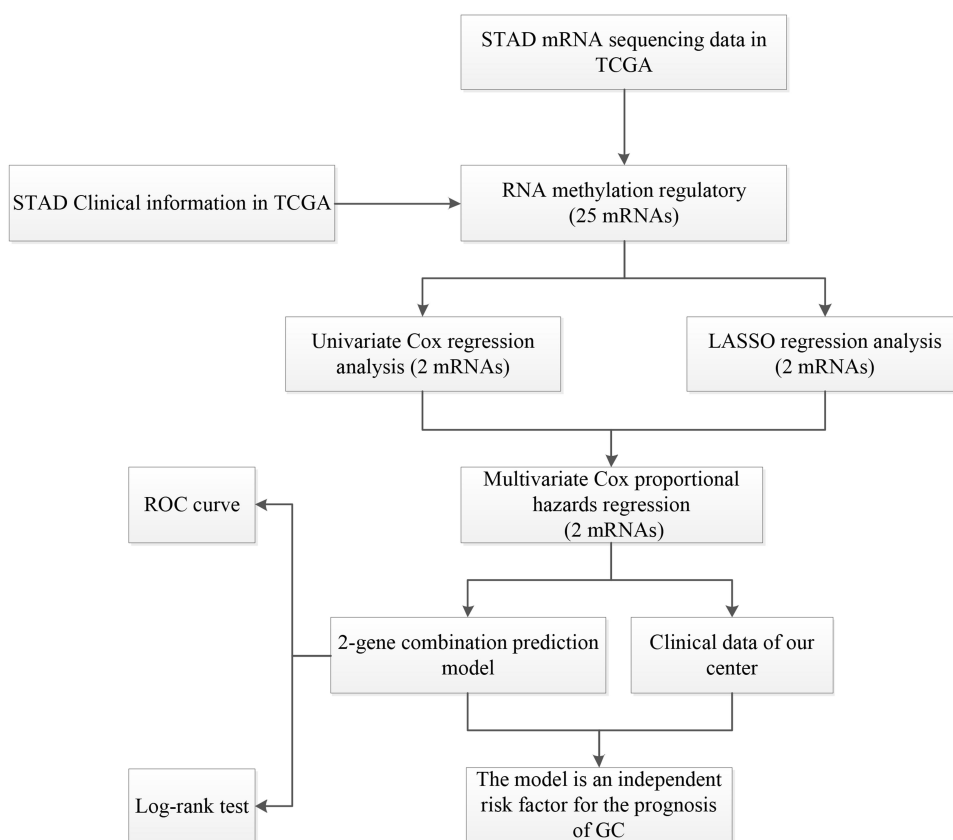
STAD mRNA sequencing data in TCGA

STAD Clinical information in TCGA

RNA methylation regulatory (25 mRNAs)

Univariate Cox regression analysis (2 mRNAs)

LASSO regression analysis (2 mRNAs)

ROC curve

Multivariate Cox proportional hazards regression (2 mRNAs)

2-gene combination prediction model

Clinical data of our center

Log-rank test

The model is an independent risk factor for the prognosis of GC